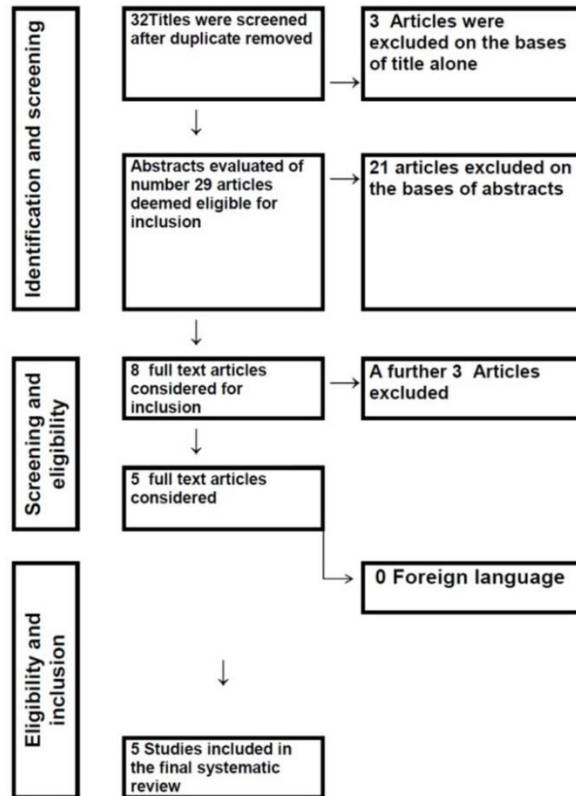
Identification and screening

32Titles were screened after duplicate removed

3 Articles were excluded on the bases of title alone

Abstracts evaluated of number 29 articles deemed eligible for inclusion

21 articles excluded on the bases of abstracts

Screening and eligibility

8 full text articles considered for inclusion

A further 3 Articles excluded

5 full text articles considered

0 Foreign language

Eligibility and inclusion

5 Studies included in the final systematic review